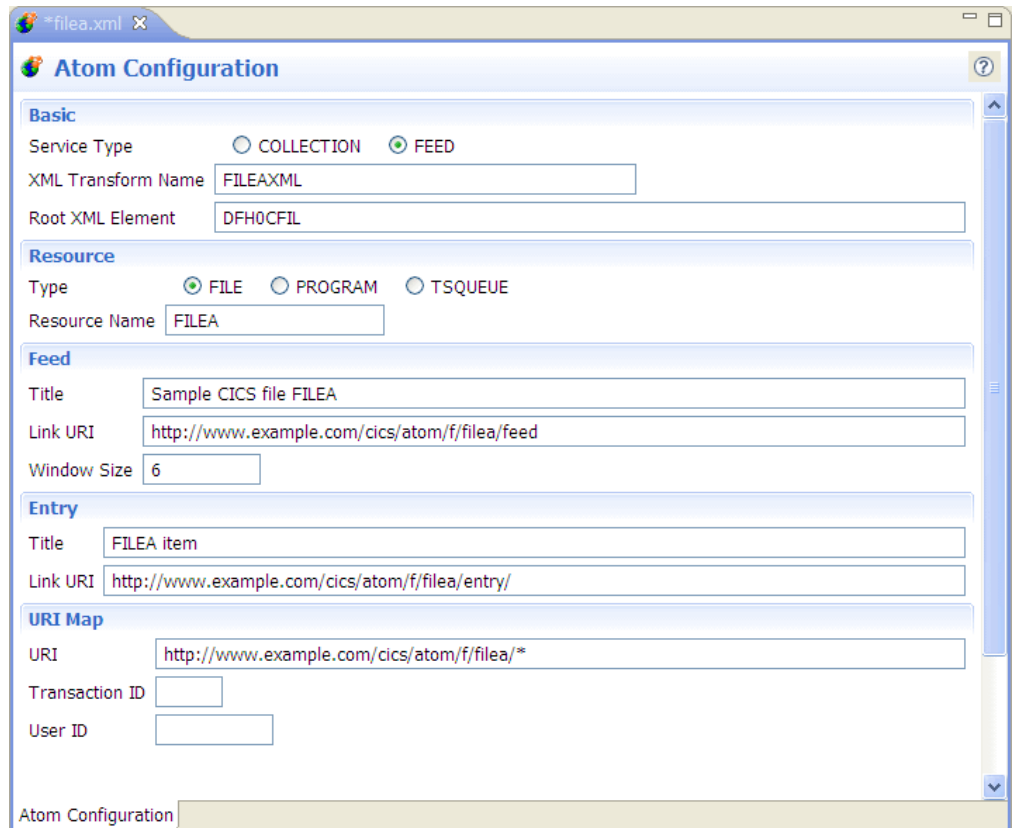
*filea.xml

Atom Configuration

Basic
Service Type COLLECTION FEED
XML Transform Name FILEAXML
Root XML Element DFH0CFIL

Resource
Type FILE PROGRAM TSQUEUE
Resource Name FILEA

Feed
Title Sample CICS file FILEA
Link URI http://www.example.com/cics/atom/f/filea/feed
Window Size 6

Entry
Title FILEA item
Link URI http://www.example.com/cics/atom/f/filea/entry/

URI Map
URI http://www.example.com/cics/atom/f/filea/*
Transaction ID
User ID

Atom Configuration